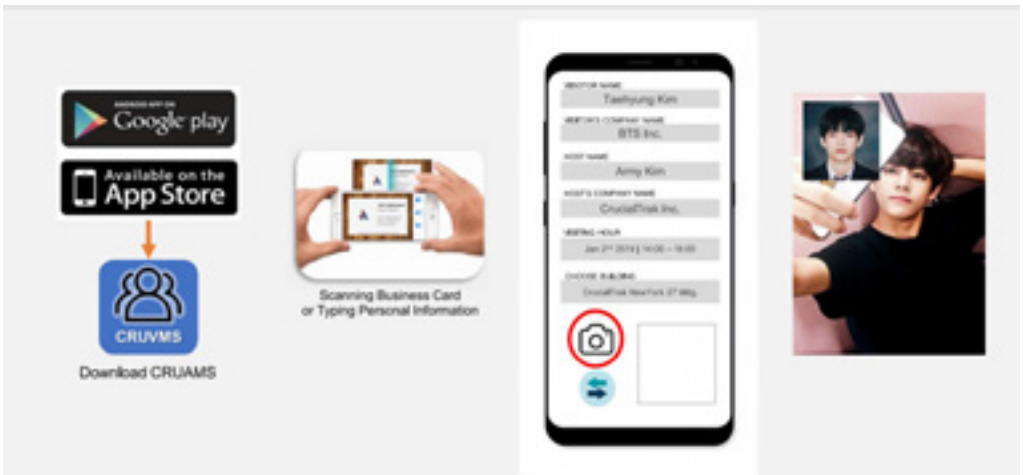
ANDROID APP ON
Google play

Available on the
App Store

CRUVMS

Download CRUAMS

Scanning Business Card
or Typing Personal Information

VISITOR NAME
Taehyung Kim
VISITOR'S COMPANY NAME
BTS Inc.
HOST NAME
Army Kim
HOST'S COMPANY NAME
CrucialTrak Inc.
VISITING HOUR
Jan 2nd 2019 | 14:00 ~ 16:00
CHOOSE BUILDING
CrucialTrak NewYork 27 Bldg.